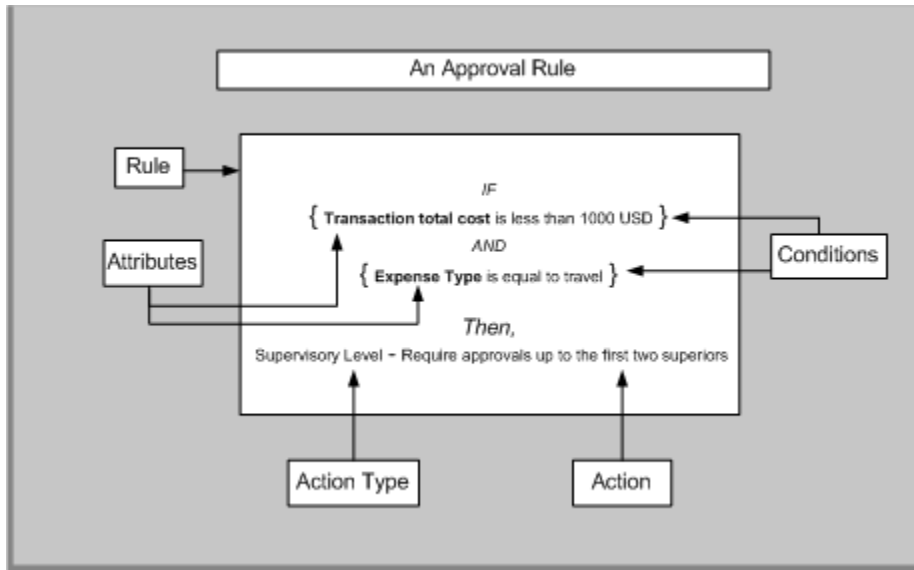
An Approval Rule

Rule

Attributes

IF

{ **Transaction total cost** is less than 1000 USD }

AND

{ **Expense Type** is equal to travel }

Conditions

*Then,*

Supervisory Level - Require approvals up to the first two superiors

Action Type

Action